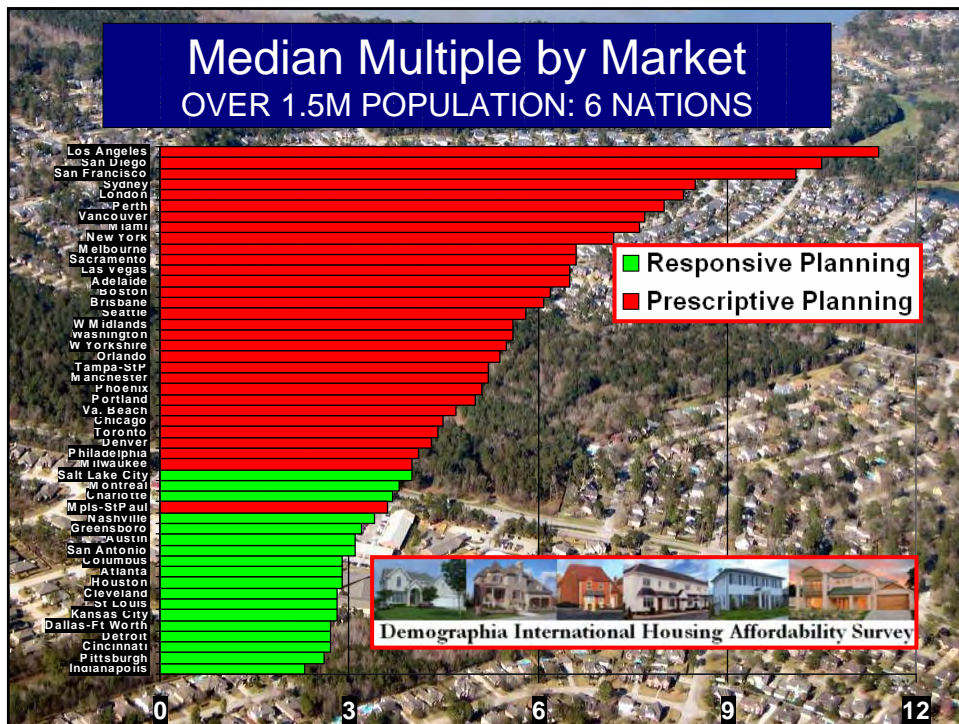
Median Multiple by Market
OVER 1.5M POPULATION: 6 NATIONS

Los Angeles
San Diego
San Francisco
Sydney
London
Perth
Vancouver
Miami
New York
Melbourne
Sacramento
Las Vegas
Adelaide
Boston
Brisbane
Seattle
W Midlands
Washington
W Yorkshire
Orlando
Tampa-StP
Manchester
Phoenix
Portland
Va. Beach
Chicago
Toronto
Denver
Philadelphia
Milwaukee
Salt Lake City
Montreal
Charlotte
Mpls-StPaul
Nashville
Greensboro
Austin
San Antonio
Columbus
Atlanta
Houston
Cleveland
St Louis
Kansas City
Dallas-Ft Worth
Detroit
Cincinnati
Pittsburgh
Indianapolis

Responsive Planning
Prescriptive Planning

Demographia International Housing Affordability Survey

0
3
6
9
12